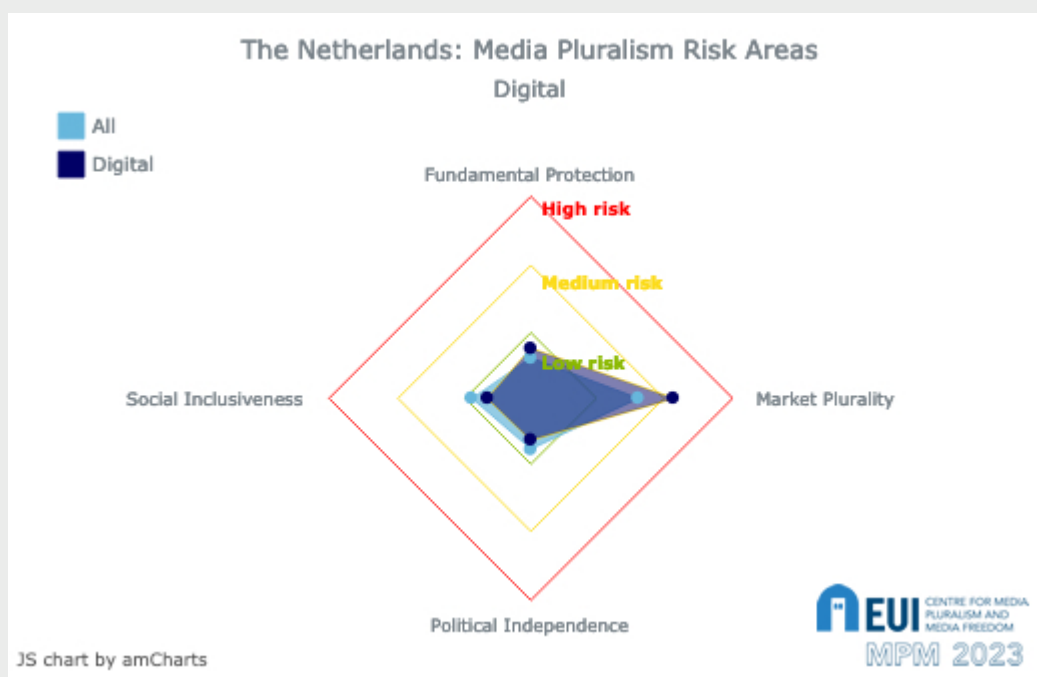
The Netherlands: Media Pluralism Risk Areas
Digital

All
Digital

Fundamental Protection
High risk
Medium risk
Low risk
Social Inclusiveness
Market Plurality
Political Independence

JS chart by amCharts

EUI CENTRE FOR MEDIA PLURALISM AND MEDIA FREEDOM
MPM 2023